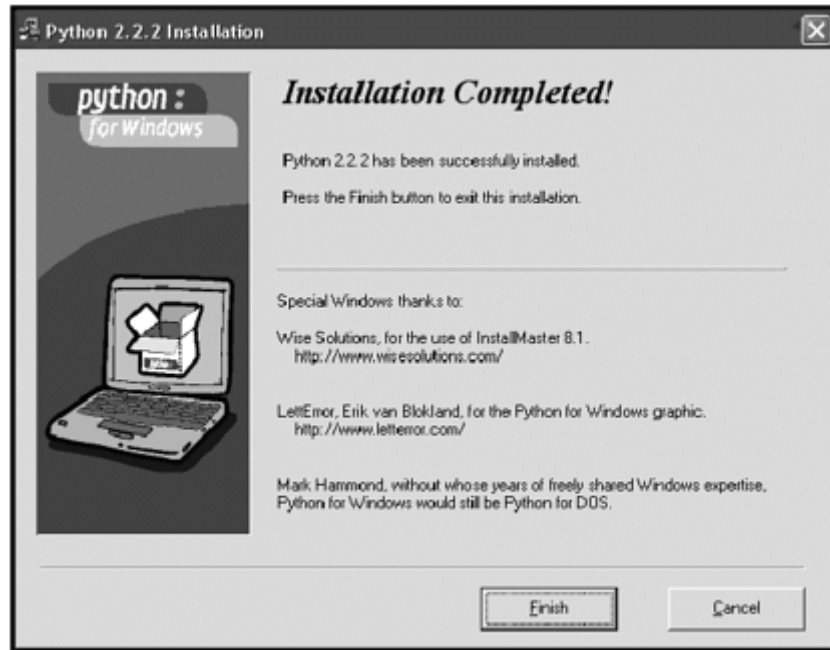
Python 2.2.2 Installation

python :
for Windows

Installation Completed!

Python 2.2.2 has been successfully installed.

Press the Finish button to exit this installation.

Special Windows thanks to:

Wise Solutions, for the use of InstallMaster 8.1.
http://www.wisesolutions.com/

LettError, Erik van Blokland, for the Python for Windows graphic.
http://www.letterror.com/

Mark Hammond, without whose years of freely shared Windows expertise, Python for Windows would still be Python for DOS.

Finish

Cancel